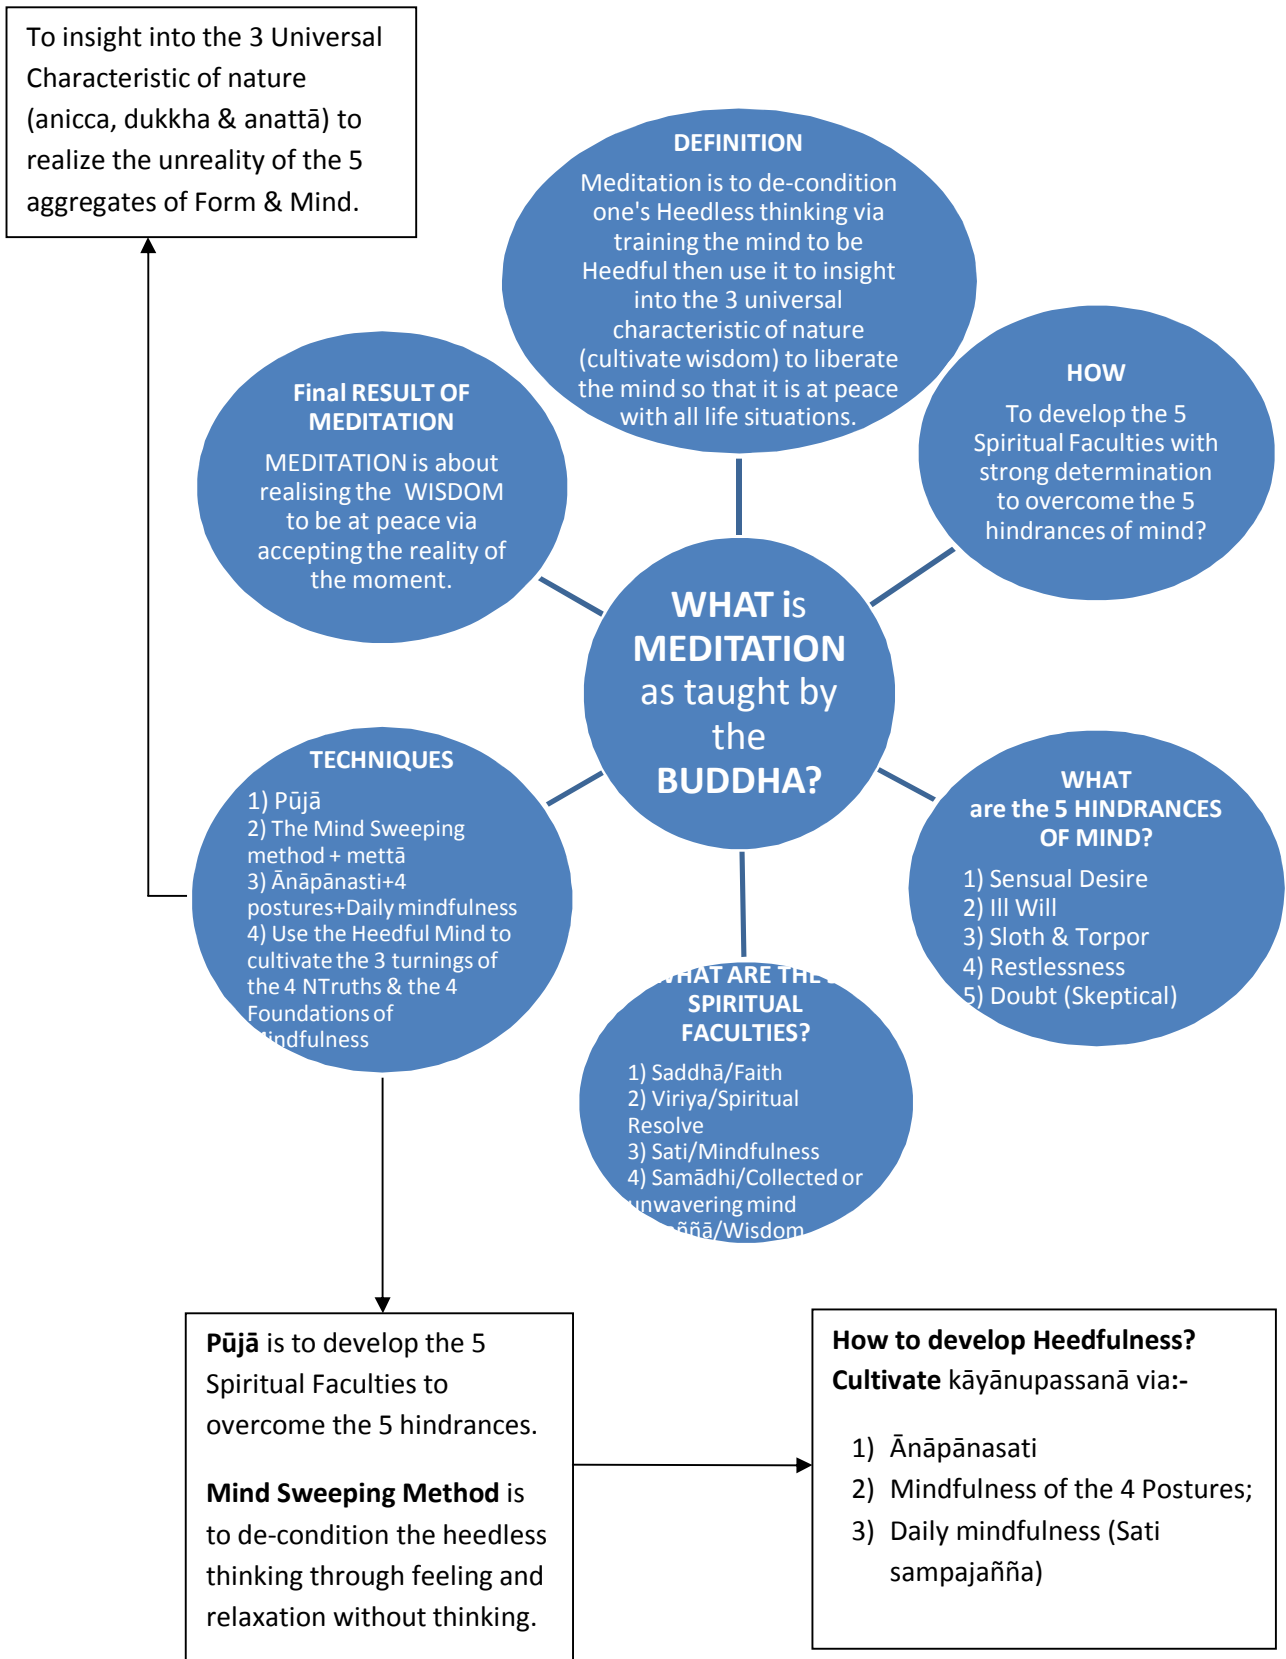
To insight into the 3 Universal Characteristic of nature (anicca, dukkha & anattā) to realize the unreality of the 5 aggregates of Form & Mind.

DEFINITION
Meditation is to de-condition one's Heedless thinking via training the mind to be Heedful then use it to insight into the 3 universal characteristic of nature (cultivate wisdom) to liberate the mind so that it is at peace with all life situations.

Final RESULT OF MEDITATION
MEDITATION is about realising the WISDOM to be at peace via accepting the reality of the moment.

HOW
To develop the 5 Spiritual Faculties with strong determination to overcome the 5 hindrances of mind?

WHAT is MEDITATION as taught by the BUDDHA?

TECHNIQUES
1) Pūjā
2) The Mind Sweeping method + mettā
3) Ānāpānasti+4 postures+Daily mindfulness
4) Use the Heedful Mind to cultivate the 3 turnings of the 4 NTruths & the 4 Foundations of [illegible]indfulness

WHAT are the 5 HINDRANCES OF MIND?
1) Sensual Desire
2) Ill Will
3) Sloth & Torpor
4) Restlessness
5) Doubt (Skeptical)

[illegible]HAT ARE THE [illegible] SPIRITUAL FACULTIES?
1) Saddhā/Faith
2) Viriya/Spiritual Resolve
3) Sati/Mindfulness
4) Samādhi/Collected or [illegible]nwavering mind
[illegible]ñña/Wisdom

Pūjā is to develop the 5 Spiritual Faculties to overcome the 5 hindrances.

Mind Sweeping Method is to de-condition the heedless thinking through feeling and relaxation without thinking.

How to develop Heedfulness?
Cultivate kāyānupassanā via:-

1) Ānāpānasati
2) Mindfulness of the 4 Postures;
3) Daily mindfulness (Sati sampajañña)